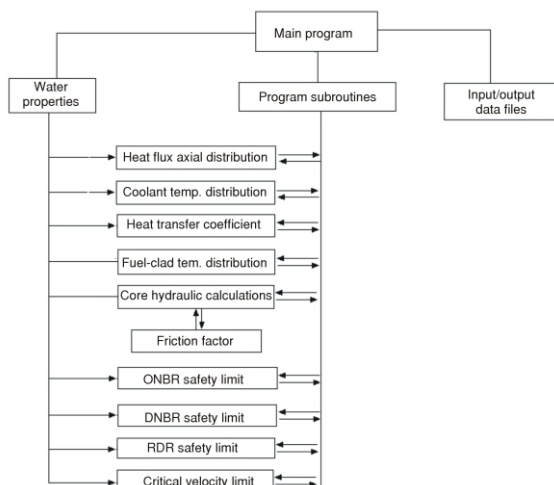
Main program

Water properties

Program subroutines

Input/output data files

Heat flux axial distribution

Coolant temp. distribution

Heat transfer coefficient

Fuel-clad tem. distribution

Core hydraulic calculations

Friction factor

ONBR safety limit

DNBR safety limit

RDR safety limit

Critical velocity limit